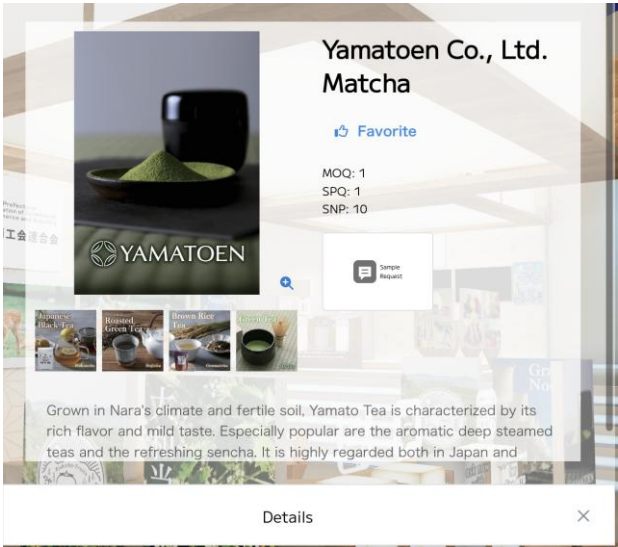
Yamatoen Co., Ltd. Matcha

Favorite

MOQ: 1
SPQ: 1
SNP: 10

YAMATOEN

Sample Request

Japanese Black Tea

Roasted Green Tea

Brown Rice Tea

Grown in Nara's climate and fertile soil, Yamato Tea is characterized by its rich flavor and mild taste. Especially popular are the aromatic deep steamed teas and the refreshing sencha. It is highly regarded both in Japan and

Details

×